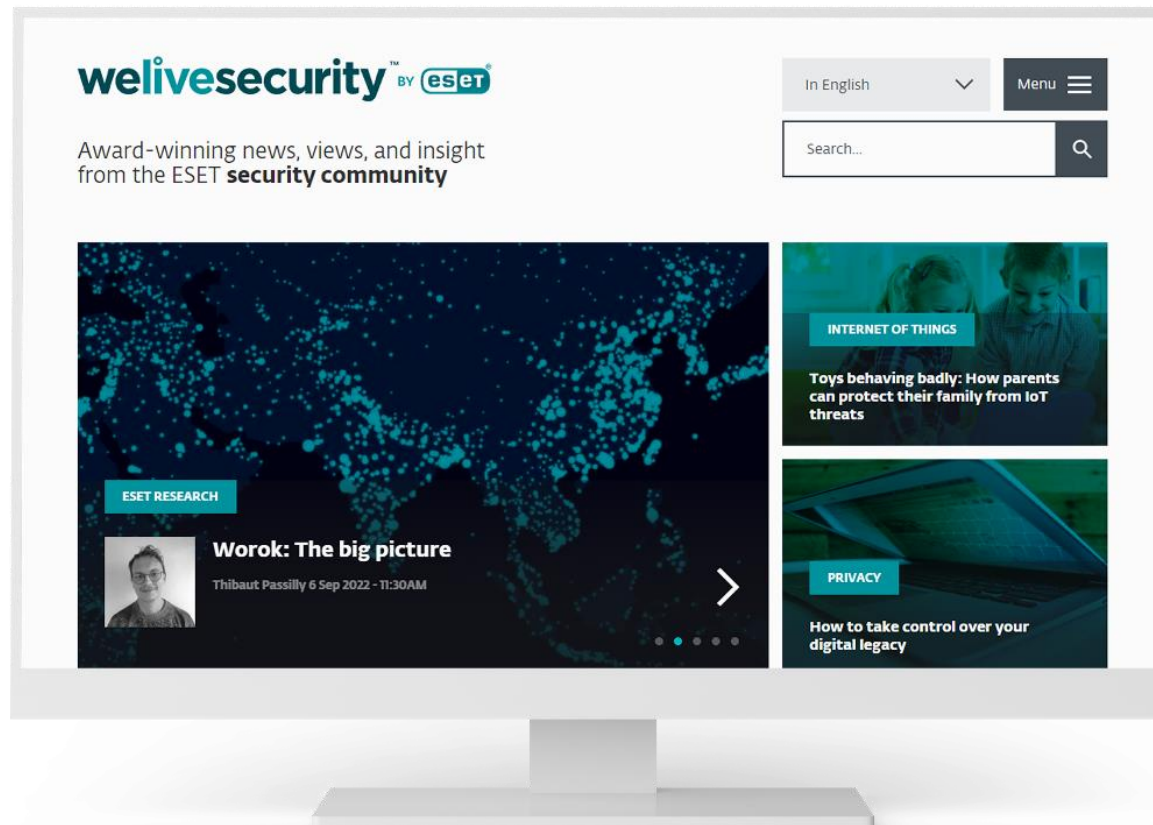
welivesecurity™ BY eset

In English

Menu

Search...

Award-winning news, views, and insight from the ESET **security community**

ESET RESEARCH

Worok: The big picture

Thibaut Passilly 6 Sep 2022 - 11:30AM

INTERNET OF THINGS

Toys behaving badly: How parents can protect their family from IoT threats

PRIVACY

How to take control over your digital legacy